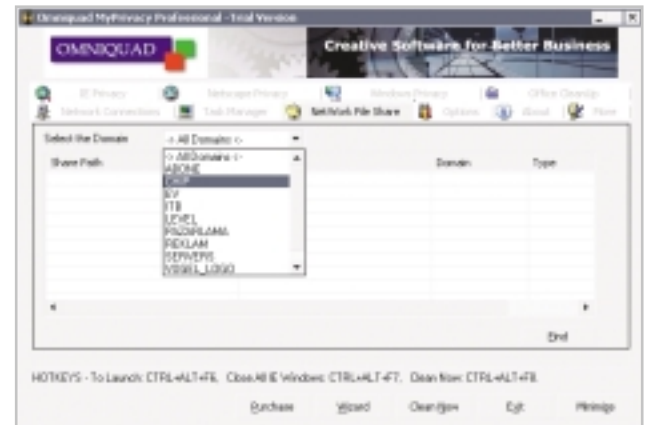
Omniquad MyPrivacy Professional - Trial Version

OMNIQUAD

Creative Software for Better Business

IE Privacy | Netscape Privacy | Windows Privacy | Office Cleanup
Network Connections | Task Manager | Network File Share | Options | About | More

Select the Domain: -< All Domains >-

Share Path | Domain | Type

-< All Domains >-
ABONE
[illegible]
EV
ITB
LEVEL
PAZARLAMA
REKLAM
SERVERS
VISUEL_LOGO

End

HOTKEYS - To Launch: CTRL+ALT+F6, Close All IE Windows: CTRL+ALT+F7, Clean Now: CTRL+ALT+F8

Purchase | Wizard | Clean Now | Exit | Minimize